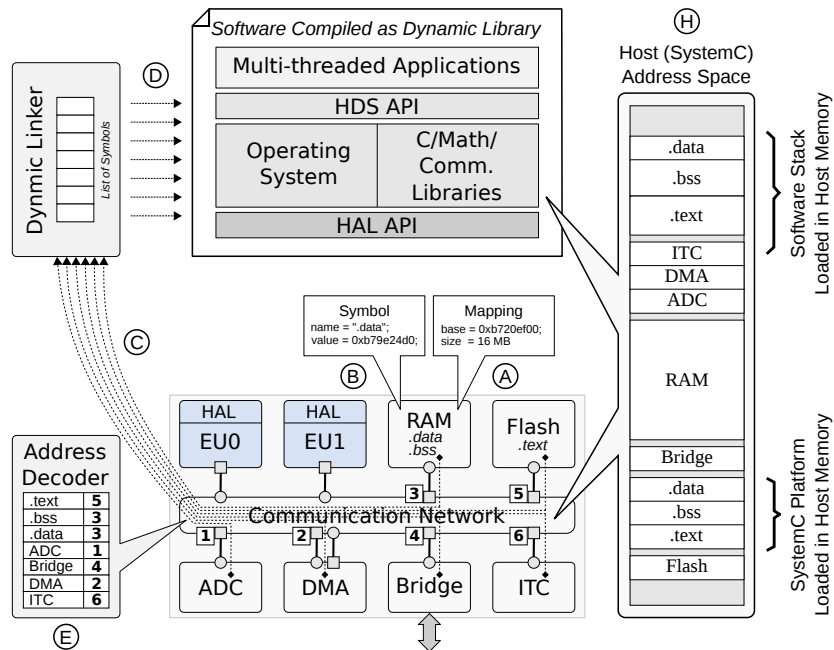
Software Compiled as Dynamic Library

Multi-threaded Applications

HDS API

Operating System

C/Math/ Comm. Libraries

HAL API

D

Dynmic Linker

List of Symbols

H

Host (SystemC) Address Space

.data
.bss
.text
ITC
DMA
ADC
RAM
Bridge
.data
.bss
.text
Flash

Software Stack Loaded in Host Memory

SystemC Platform Loaded in Host Memory

Symbol
name = ".data";
value = 0xb79e24d0;

Mapping
base = 0xb720ef00;
size = 16 MB

C

B

A

HAL
EU0

HAL
EU1

RAM
.data
.bss

Flash
.text

Address Decoder

| .text | 5 |
|---|---|
| .bss | 3 |
| .data | 3 |
| ADC | 1 |
| Bridge | 4 |
| DMA | 2 |
| ITC | 6 |

3 5

Communication Network

1 2 4 6

ADC DMA Bridge ITC

E